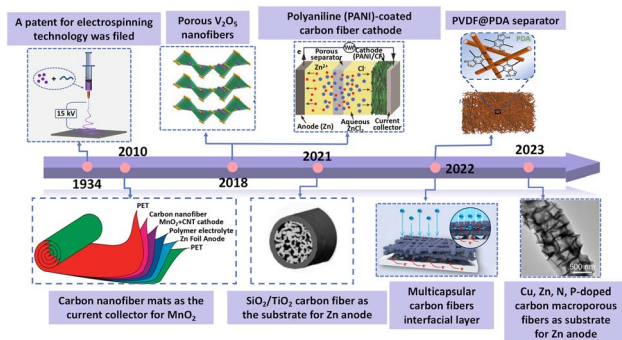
A patent for electrospinning technology was filed

15 kV

Porous $V_2O_5$ nanofibers

Polyaniline (PANI)-coated carbon fiber cathode

e

Porous separator

Cathode (PANI/CF)

$Zn^{2+}$

Cl

Anode (Zn)

Aqueous $ZnCl_2$

Current collector

PVDF@PDA separator

PDA

1934

2010

2018

2021

2022

2023

PET

Carbon nanofiber

$MnO_2$+CNT cathode

Polymer electrolyte

Zn Foil Anode

PET

500 nm

Carbon nanofiber mats as the current collector for $MnO_2$

$SiO_2/TiO_2$ carbon fiber as the substrate for Zn anode

Multicapsular carbon fibers interfacial layer

Cu, Zn, N, P-doped carbon macroporous fibers as substrate for Zn anode